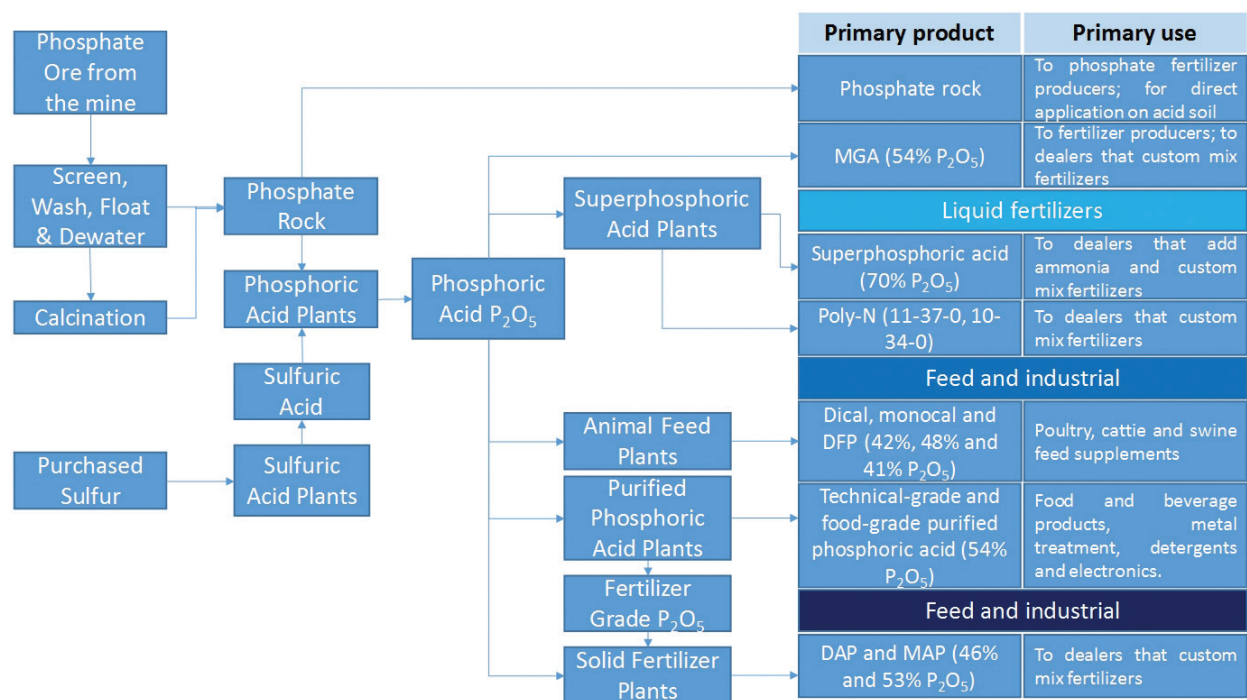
Phosphate Ore from the mine

Screen, Wash, Float & Dewater

Calcination

Phosphate Rock

Phosphoric Acid Plants

Sulfuric Acid

Purchased Sulfur

Sulfuric Acid Plants

Phosphoric Acid $P_2O_5$

Superphosphoric Acid Plants

Animal Feed Plants

Purified Phosphoric Acid Plants

Fertilizer Grade $P_2O_5$

Solid Fertilizer Plants

| Primary product | Primary use |
|---|---|
| Phosphate rock | To phosphate fertilizer producers; for direct application on acid soil |
| MGA (54% $P_2O_5$) | To fertilizer producers; to dealers that custom mix fertilizers |
| Liquid fertilizers | |
| Superphosphoric acid (70% $P_2O_5$) | To dealers that add ammonia and custom mix fertilizers |
| Poly-N (11-37-0, 10-34-0) | To dealers that custom mix fertilizers |
| Feed and industrial | |
| Dical, monocal and DFP (42%, 48% and 41% $P_2O_5$) | Poultry, cattie and swine feed supplements |
| Technical-grade and food-grade purified phosphoric acid (54% $P_2O_5$) | Food and beverage products, metal treatment, detergents and electronics. |
| Feed and industrial | |
| DAP and MAP (46% and 53% $P_2O_5$) | To dealers that custom mix fertilizers |